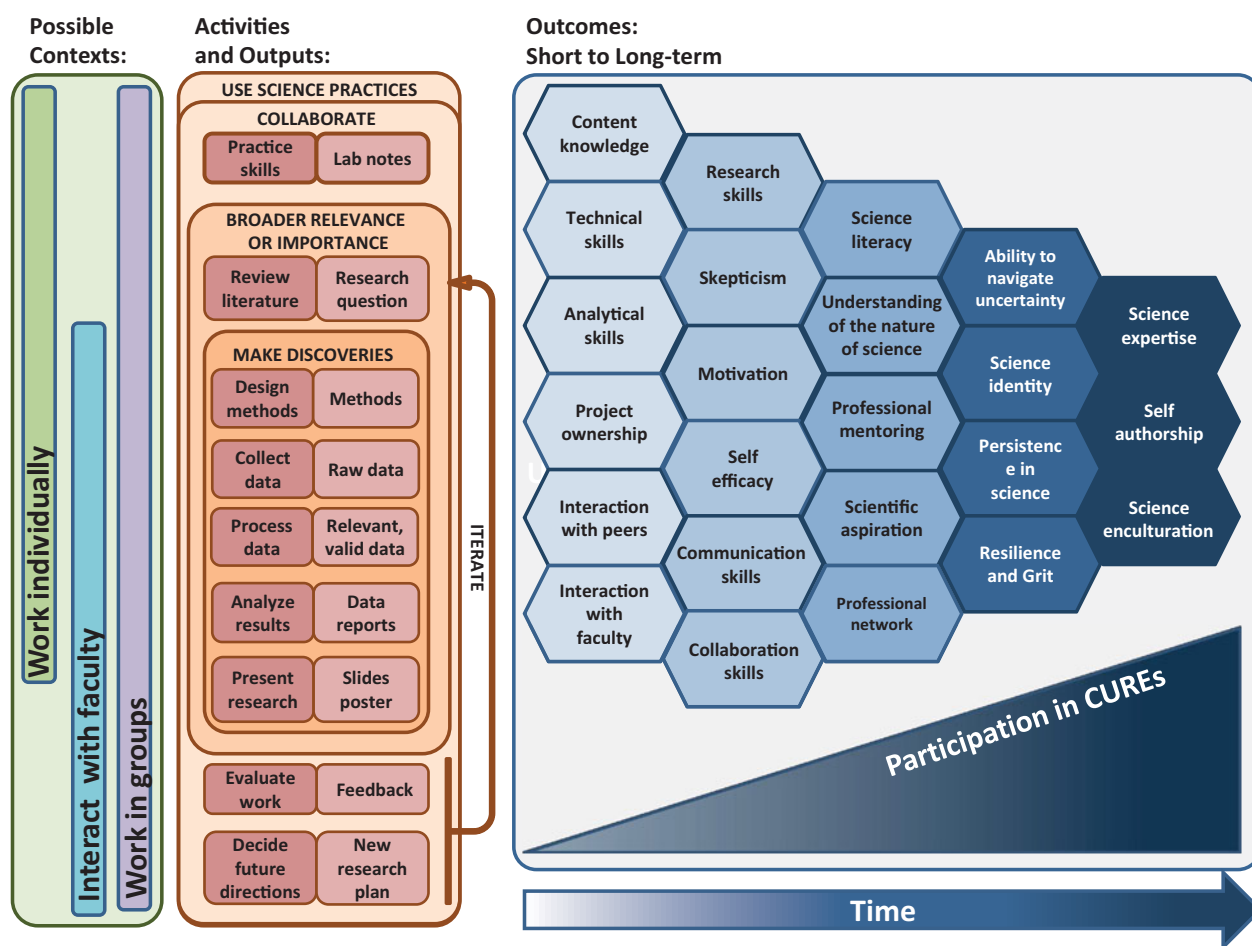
Possible Contexts:

Work individually

Interact with faculty

Work in groups

Activities and Outputs:

USE SCIENCE PRACTICES

COLLABORATE

Practice skills

Lab notes

BROADER RELEVANCE OR IMPORTANCE

Review literature

Research question

MAKE DISCOVERIES

Design methods

Methods

Collect data

Raw data

Process data

Relevant, valid data

Analyze results

Data reports

Present research

Slides poster

Evaluate work

Feedback

Decide future directions

New research plan

ITERATE

Outcomes: Short to Long-term

Content knowledge

Technical skills

Analytical skills

Project ownership

Interaction with peers

Interaction with faculty

Research skills

Skepticism

Motivation

Self efficacy

Communication skills

Collaboration skills

Science literacy

Understanding of the nature of science

Professional mentoring

Scientific aspiration

Professional network

Ability to navigate uncertainty

Science identity

Persistenc e in science

Resilience and Grit

Science expertise

Self authorship

Science enculturation

Participation in CUREs

Time